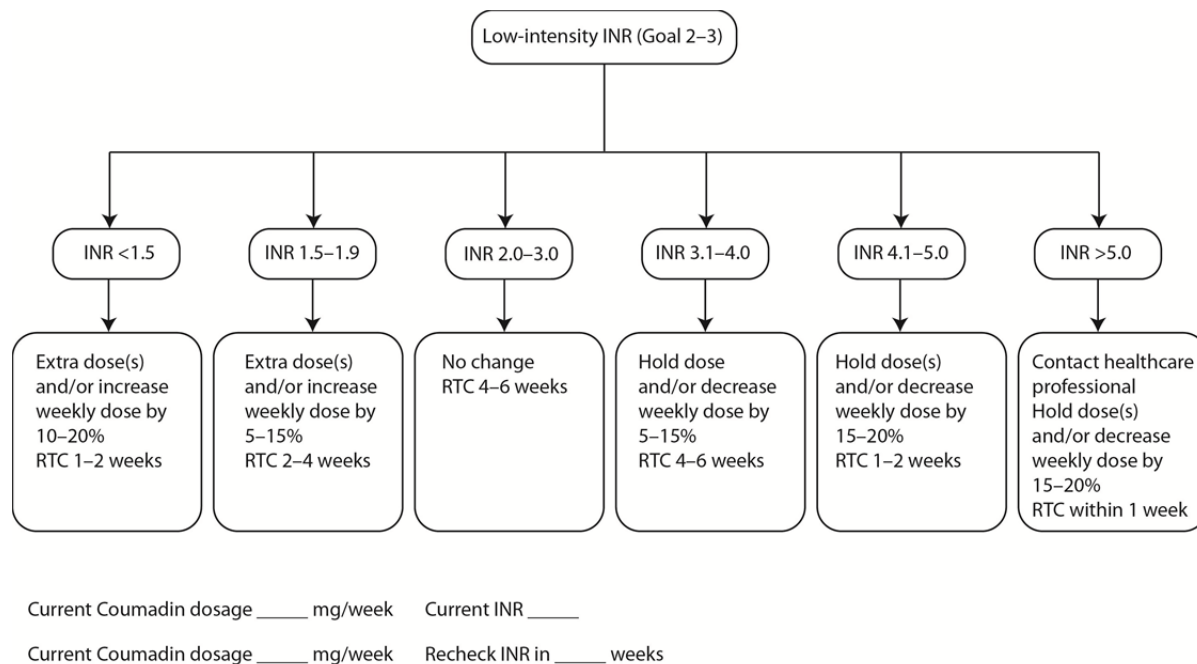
Low-intensity INR (Goal 2–3)

INR <1.5

Extra dose(s) and/or increase weekly dose by 10–20%
RTC 1–2 weeks

INR 1.5–1.9

Extra dose(s) and/or increase weekly dose by 5–15%
RTC 2–4 weeks

INR 2.0–3.0

No change
RTC 4–6 weeks

INR 3.1–4.0

Hold dose and/or decrease weekly dose by 5–15%
RTC 4–6 weeks

INR 4.1–5.0

Hold dose(s) and/or decrease weekly dose by 15–20%
RTC 1–2 weeks

INR >5.0

Contact healthcare professional
Hold dose(s) and/or decrease weekly dose by 15–20%
RTC within 1 week

Current Coumadin dosage _____ mg/week Current INR _____

Current Coumadin dosage _____ mg/week Recheck INR in _____ weeks